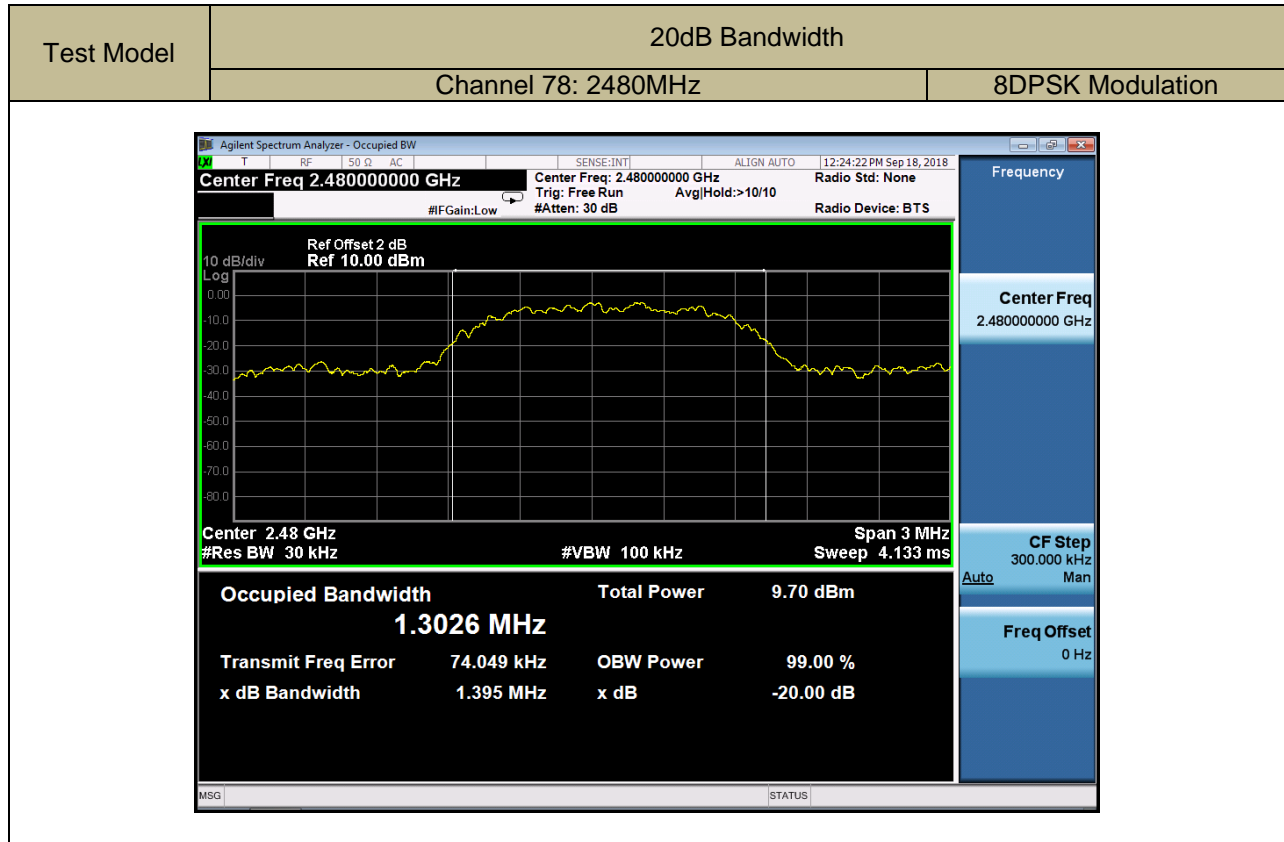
| Test Model | 20dB Bandwidth | |
|---|---|---|
| | Channel 78: 2480MHz | 8DPSK Modulation |

Agilent Spectrum Analyzer - Occupied BW

LXI T RF 50 Ω AC SENSE:INT ALIGN AUTO 12:24:22 PM Sep 18, 2018

Center Freq 2.480000000 GHz

Center Freq: 2.480000000 GHz
Trig: Free Run Avg|Hold:>10/10
#Atten: 30 dB

#IFGain:Low

Radio Std: None

Radio Device: BTS

Frequency

Ref Offset 2 dB
10 dB/div Ref 10.00 dBm
Log

0.00
-10.0
-20.0
-30.0
-40.0
-50.0
-60.0
-70.0
-80.0

Center 2.48 GHz Span 3 MHz
#Res BW 30 kHz #VBW 100 kHz Sweep 4.133 ms

Occupied Bandwidth
1.3026 MHz

Total Power 9.70 dBm

Transmit Freq Error 74.049 kHz OBW Power 99.00 %
x dB Bandwidth 1.395 MHz x dB -20.00 dB

Center Freq
2.480000000 GHz

CF Step
300.000 kHz
Auto Man

Freq Offset
0 Hz

MSG STATUS